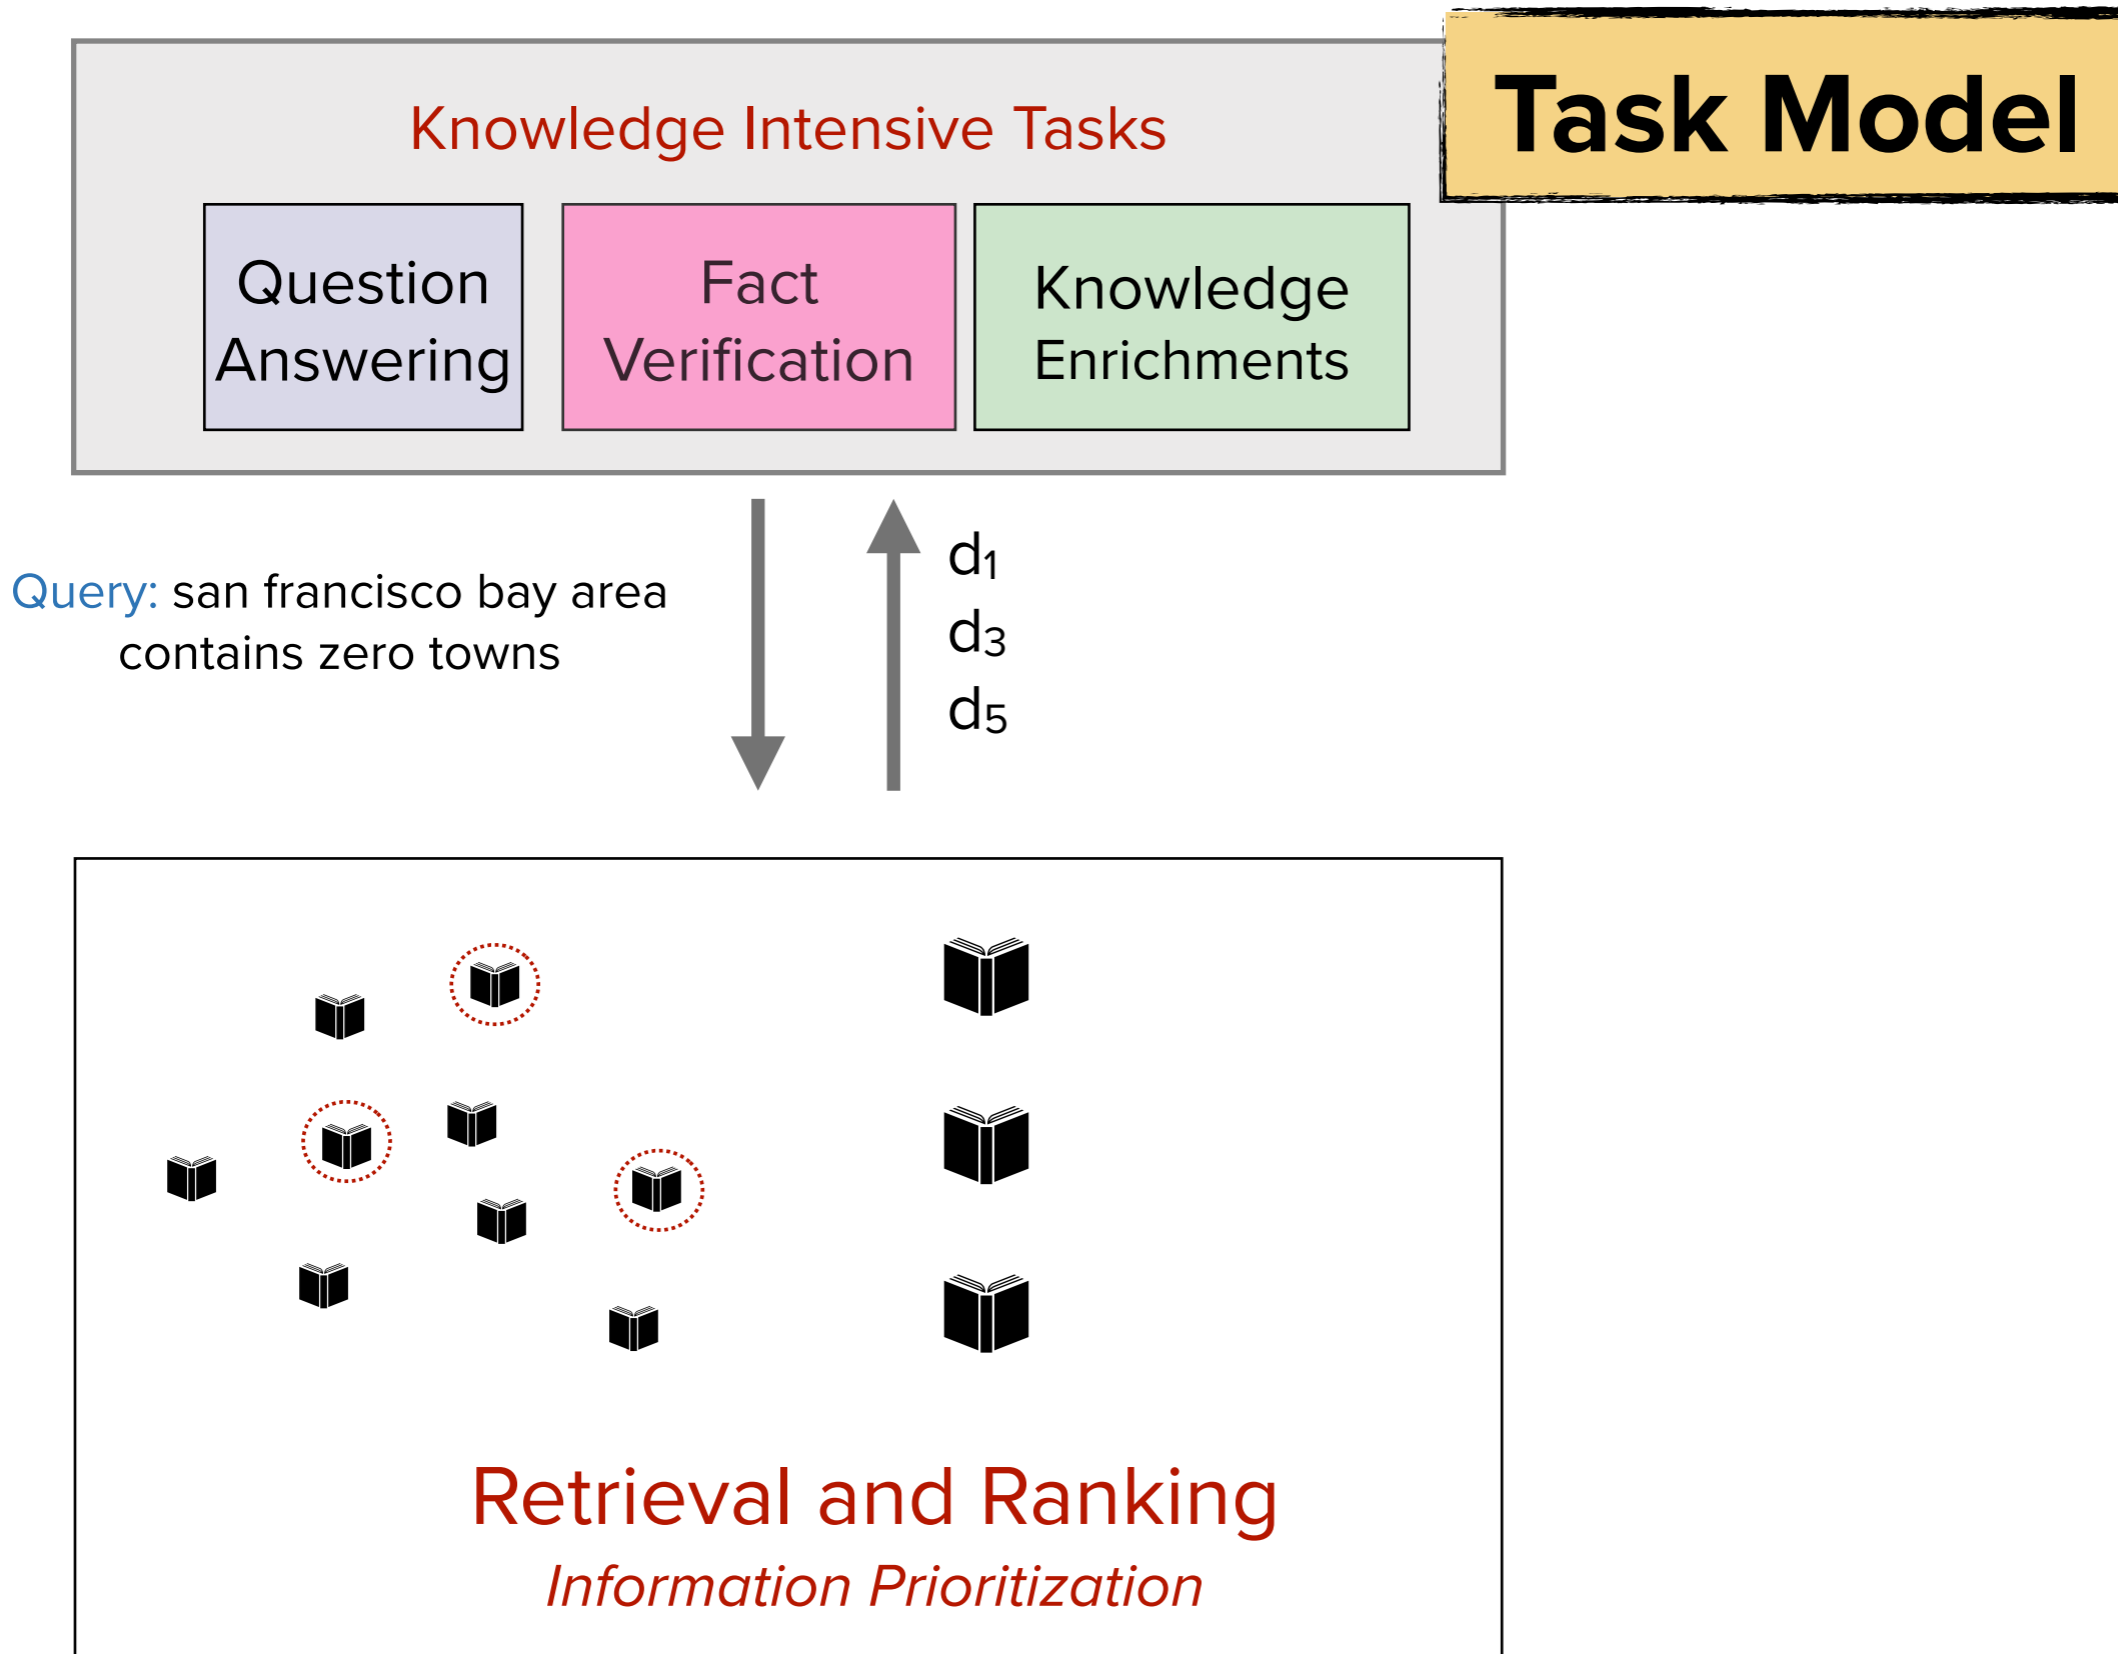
Task Model

Knowledge Intensive Tasks

Question Answering

Fact Verification

Knowledge Enrichments

Query: san francisco bay area contains zero towns

$d_1$
$d_3$
$d_5$

Retrieval and Ranking

Information Prioritization